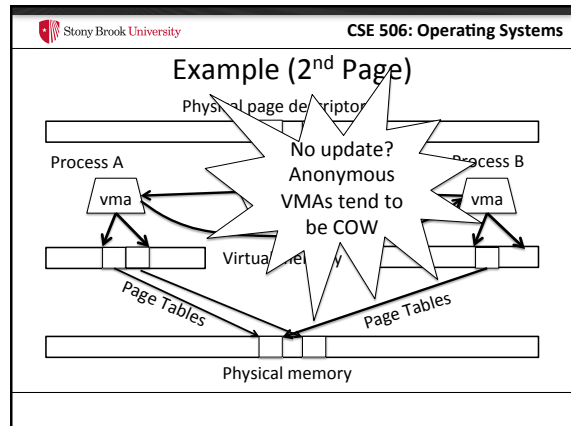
Stony Brook University

CSE 506: Operating Systems

Example (2nd Page)

Physical page descriptors

Process A

vma

No update? Anonymous VMAs tend to be COW

Process B

vma

Virtual memory

Page Tables

Page Tables

Physical memory